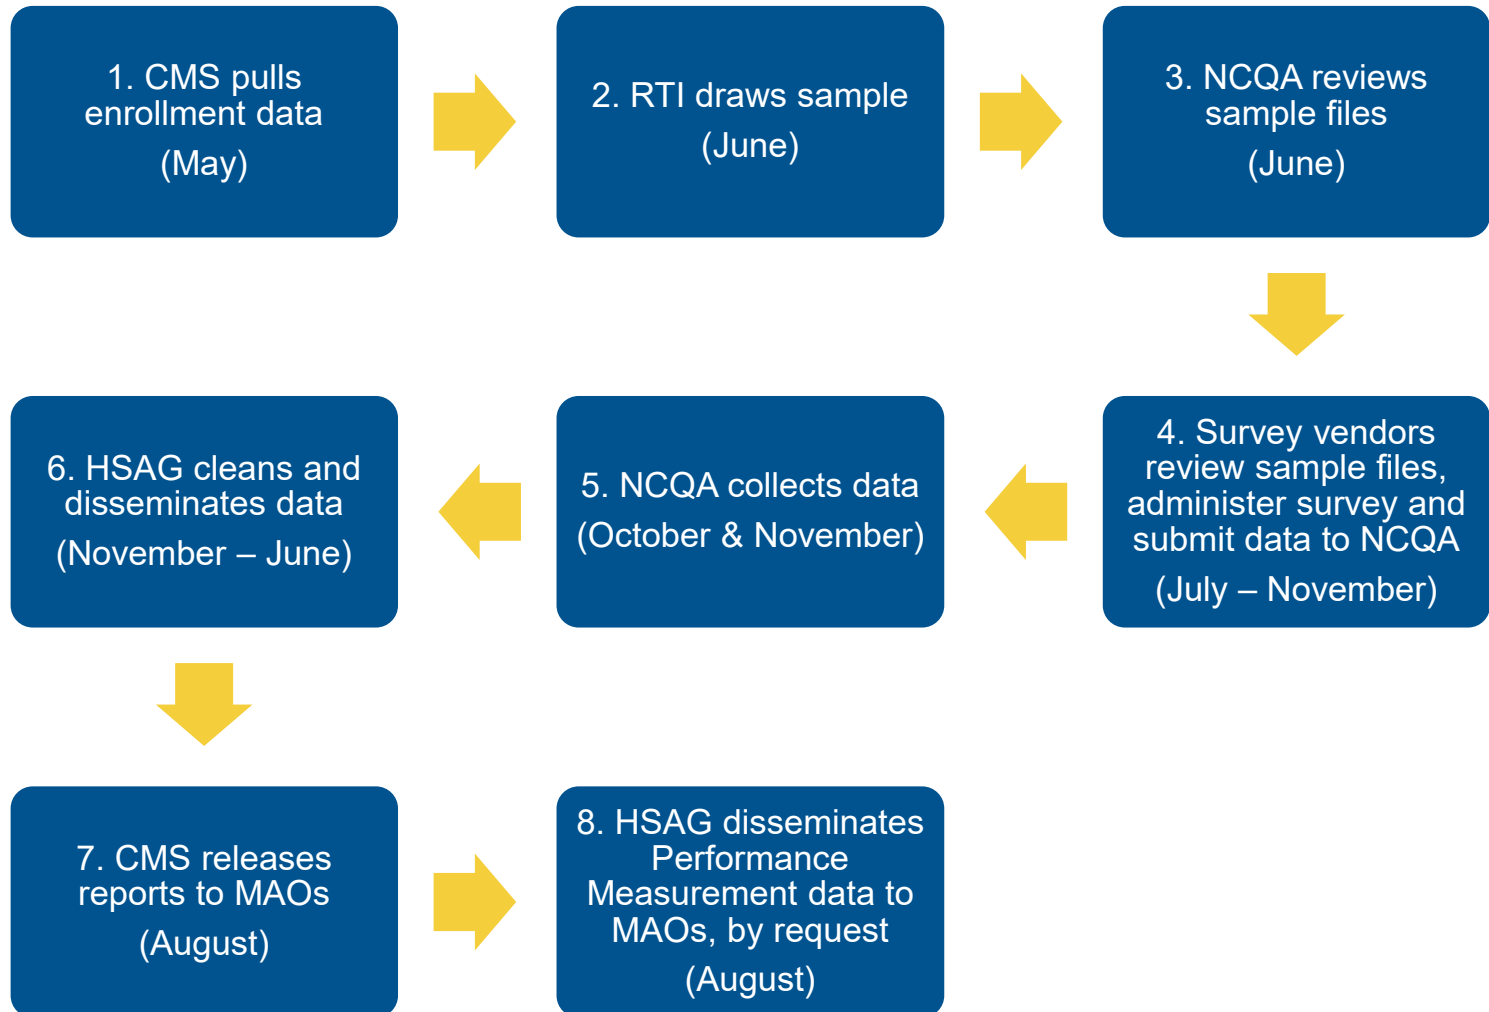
1. CMS pulls enrollment data
(May)

2. RTI draws sample
(June)

3. NCQA reviews sample files
(June)

4. Survey vendors review sample files, administer survey and submit data to NCQA
(July – November)

5. NCQA collects data
(October & November)

6. HSAG cleans and disseminates data
(November – June)

7. CMS releases reports to MAOs
(August)

8. HSAG disseminates Performance Measurement data to MAOs, by request
(August)